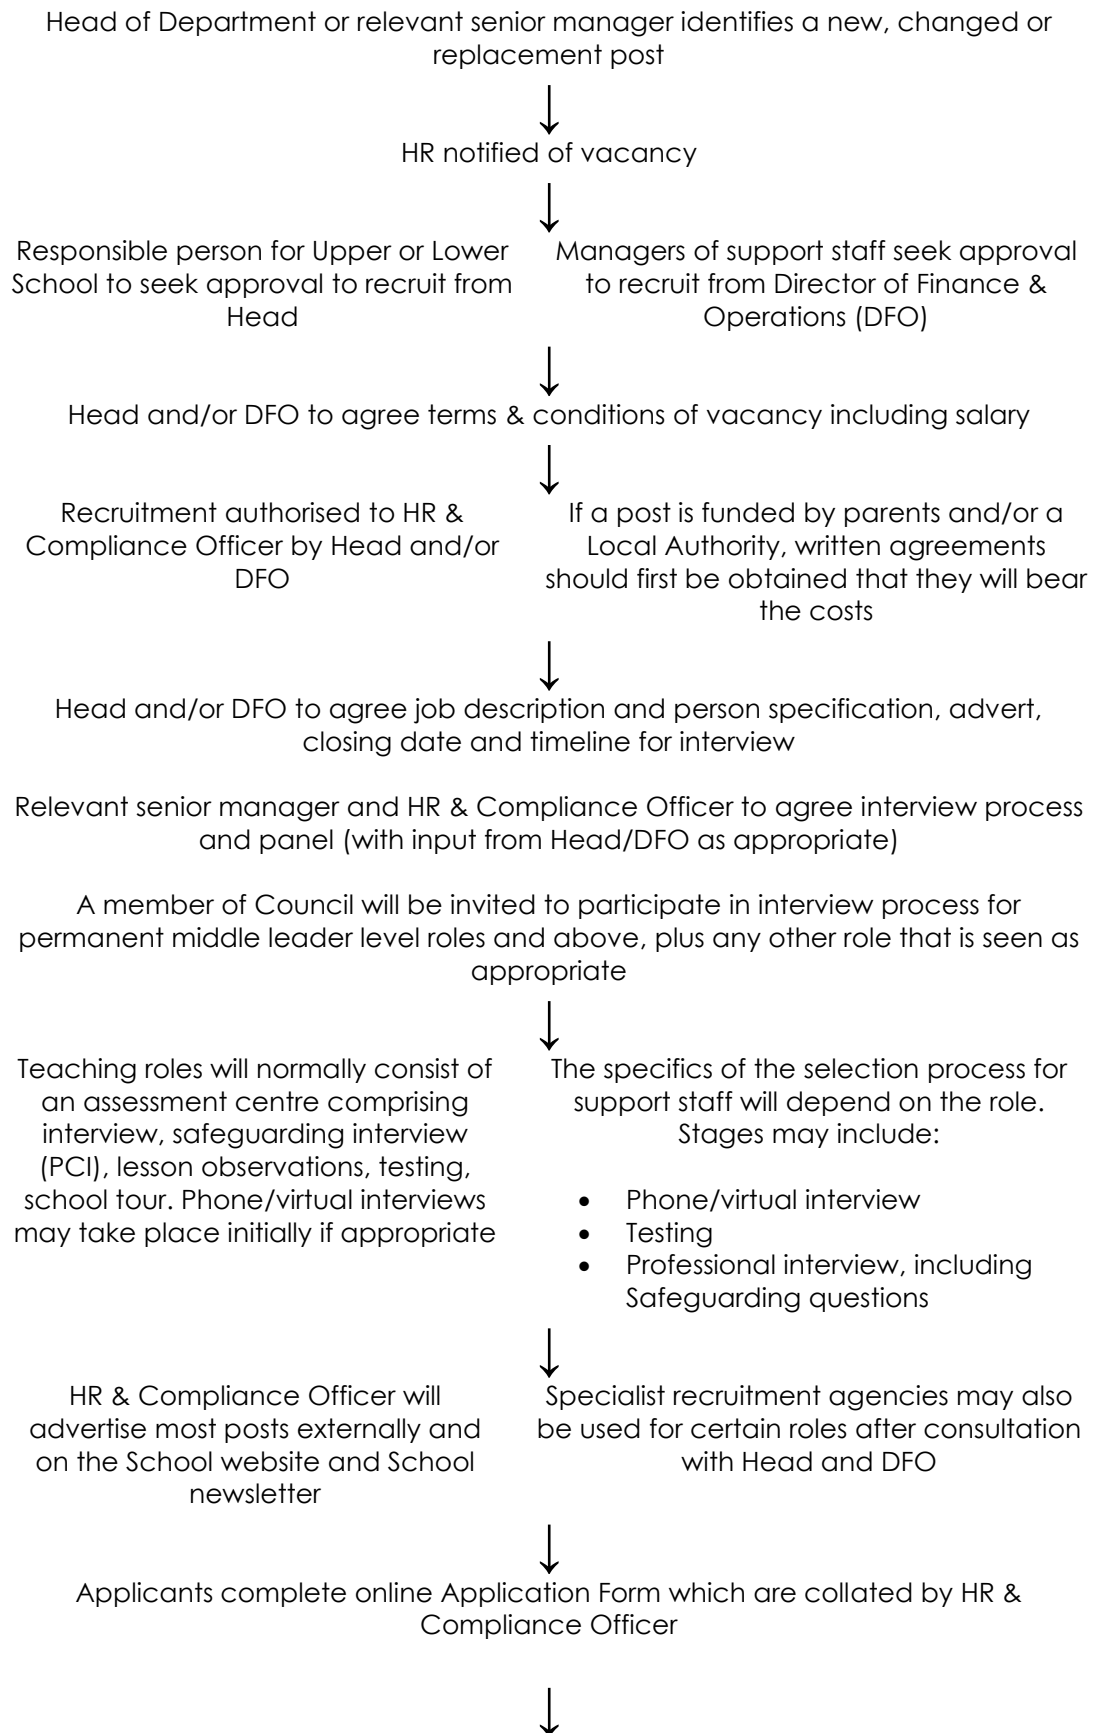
Head of Department or relevant senior manager identifies a new, changed or replacement post

HR notified of vacancy

Responsible person for Upper or Lower School to seek approval to recruit from Head

Managers of support staff seek approval to recruit from Director of Finance & Operations (DFO)

Head and/or DFO to agree terms & conditions of vacancy including salary

Recruitment authorised to HR & Compliance Officer by Head and/or DFO

If a post is funded by parents and/or a Local Authority, written agreements should first be obtained that they will bear the costs

Head and/or DFO to agree job description and person specification, advert, closing date and timeline for interview

Relevant senior manager and HR & Compliance Officer to agree interview process and panel (with input from Head/DFO as appropriate)

A member of Council will be invited to participate in interview process for permanent middle leader level roles and above, plus any other role that is seen as appropriate

Teaching roles will normally consist of an assessment centre comprising interview, safeguarding interview (PCI), lesson observations, testing, school tour. Phone/virtual interviews may take place initially if appropriate

The specifics of the selection process for support staff will depend on the role. Stages may include:

- Phone/virtual interview
- Testing
- Professional interview, including Safeguarding questions

HR & Compliance Officer will advertise most posts externally and on the School website and School newsletter

Specialist recruitment agencies may also be used for certain roles after consultation with Head and DFO

Applicants complete online Application Form which are collated by HR & Compliance Officer